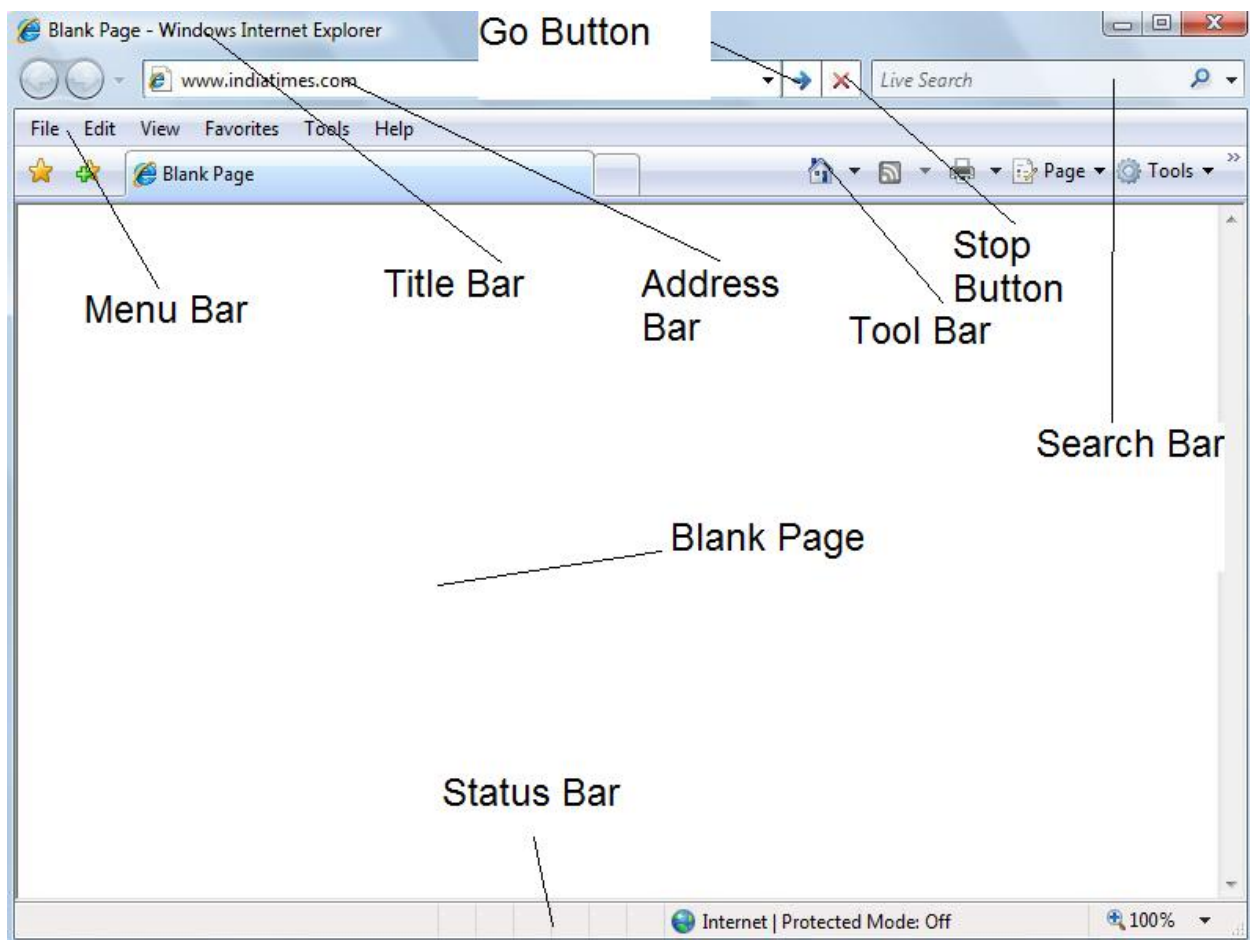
Blank Page - Windows Internet Explorer

Go Button

www.indiatimes.com

Live Search

File Edit View Favorites Tools Help

Blank Page

Page Tools

Stop Button

Title Bar

Address Bar

Menu Bar

Tool Bar

Search Bar

Blank Page

Status Bar

Internet | Protected Mode: Off

100%